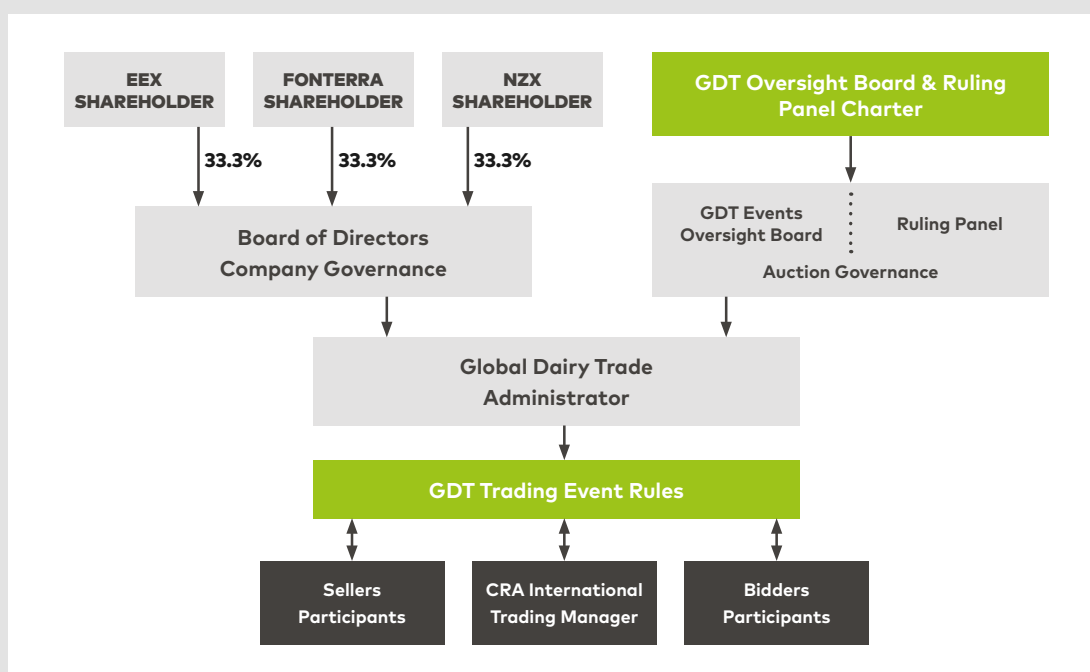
EEX SHAREHOLDER

FONTERRA SHAREHOLDER

NZX SHAREHOLDER

33.3%

33.3%

33.3%

GDT Oversight Board & Ruling Panel Charter

Board of Directors
Company Governance

GDT Events Oversight Board

Ruling Panel

Auction Governance

Global Dairy Trade Administrator

GDT Trading Event Rules

Sellers Participants

CRA International Trading Manager

Bidders Participants